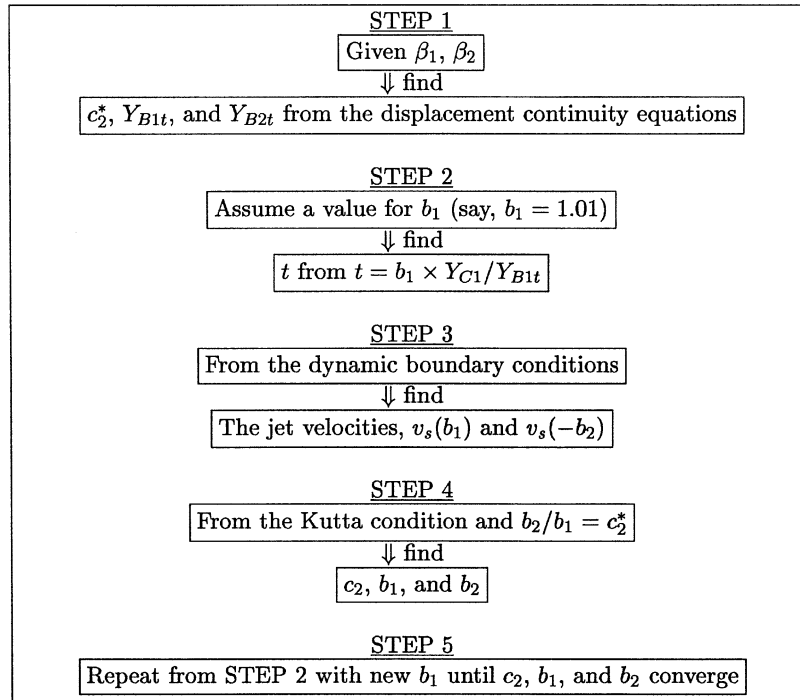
STEP 1

Given $\beta_1$, $\beta_2$

$\Downarrow$ find

$c_2^*$, $Y_{B1t}$, and $Y_{B2t}$ from the displacement continuity equations

STEP 2

Assume a value for $b_1$ (say, $b_1 = 1.01$)

$\Downarrow$ find

$t$ from $t = b_1 \times Y_{C1}/Y_{B1t}$

STEP 3

From the dynamic boundary conditions

$\Downarrow$ find

The jet velocities, $v_s(b_1)$ and $v_s(-b_2)$

STEP 4

From the Kutta condition and $b_2/b_1 = c_2^*$

$\Downarrow$ find

$c_2$, $b_1$, and $b_2$

STEP 5

Repeat from STEP 2 with new $b_1$ until $c_2$, $b_1$, and $b_2$ converge